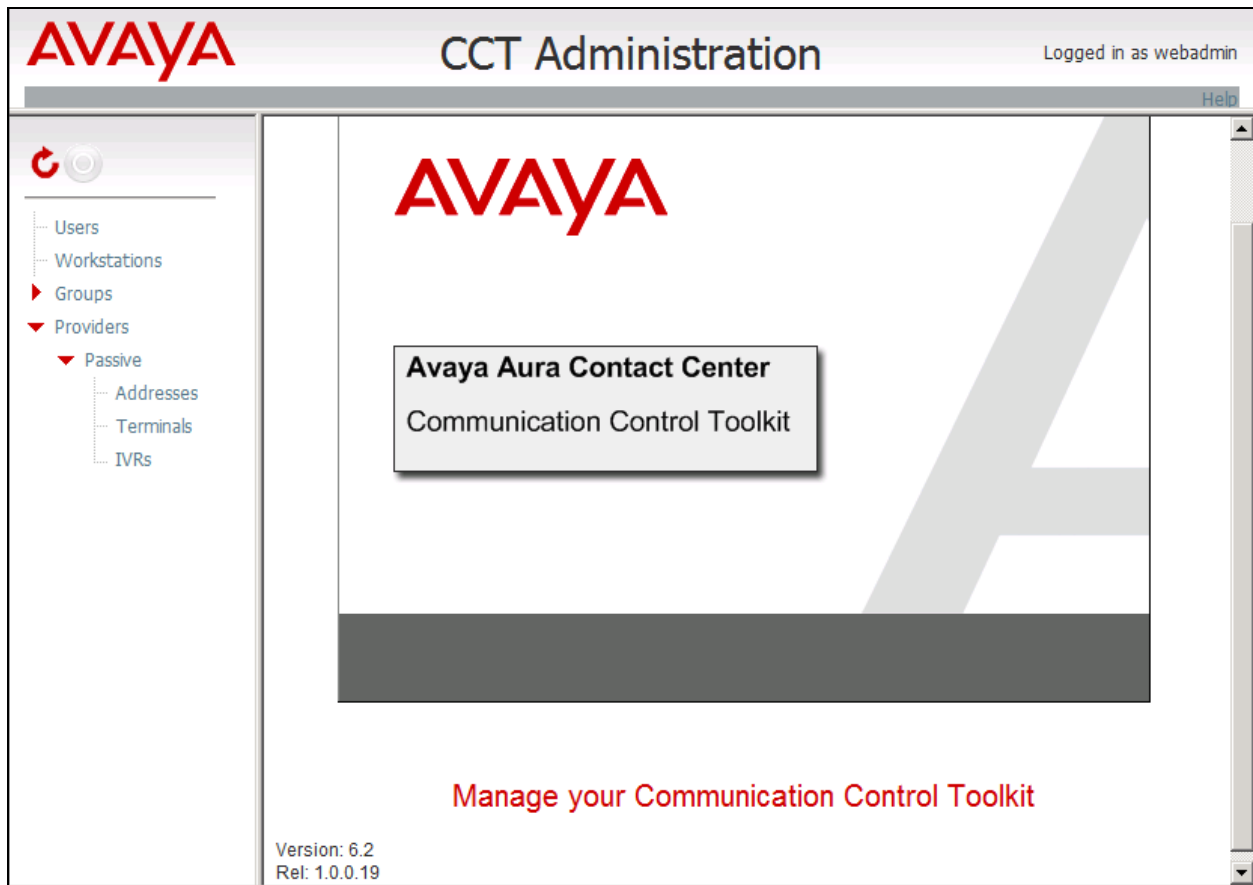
AVAYA

CCT Administration

Logged in as webadmin

Help

Users
Workstations
Groups
Providers
Passive
Addresses
Terminals
IVRs

AVAYA

Avaya Aura Contact Center

Communication Control Toolkit

Manage your Communication Control Toolkit

Version: 6.2
Rel: 1.0.0.19